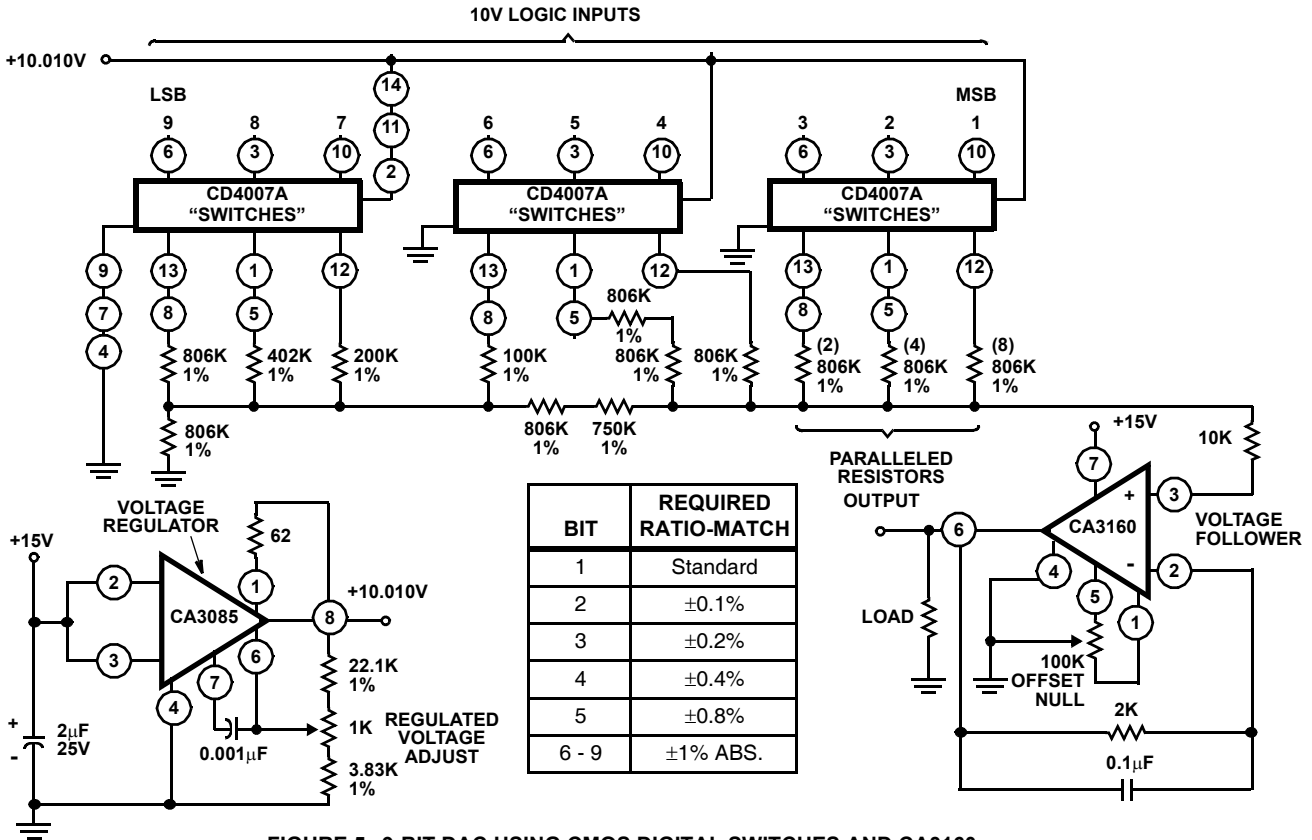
10V LOGIC INPUTS

+10.010V

LSB

MSB

9 8 7 6 5 4 3 2 1

14
11
2

6 3 10 6 3 10 6 3 10

CD4007A "SWITCHES"

CD4007A "SWITCHES"

CD4007A "SWITCHES"

9
7
4

13
8

1
5

12

13
8

1
5

12

13
8

1
5

12

806K 1%

402K 1%

200K 1%

100K 1%

806K 1%

806K 1%

806K 1%

(2) 806K 1%

(4) 806K 1%

(8) 806K 1%

806K 1%

806K 1%

750K 1%

PARALLELED RESISTORS

+15V

10K

OUTPUT

7

3

6

CA3160

VOLTAGE FOLLOWER

4

5

1

2

LOAD

100K OFFSET NULL

2K

$0.1\mu F$

VOLTAGE REGULATOR

+15V

62

2

3

CA3085

1

8

+10.010V

6

7

4

22.1K 1%

1K

REGULATED VOLTAGE ADJUST

3.83K 1%

$0.001\mu F$

+
-
$2\mu F$ 25V

| BIT | REQUIRED RATIO-MATCH |
|---|---|
| 1 | Standard |
| 2 | $\pm0.1\%$ |
| 3 | $\pm0.2\%$ |
| 4 | $\pm0.4\%$ |
| 5 | $\pm0.8\%$ |
| 6 - 9 | $\pm1\%$ ABS. |

FIGURE 5. 9-BIT DAC USING CMOS DIGITAL SWITCHES AND CA3160